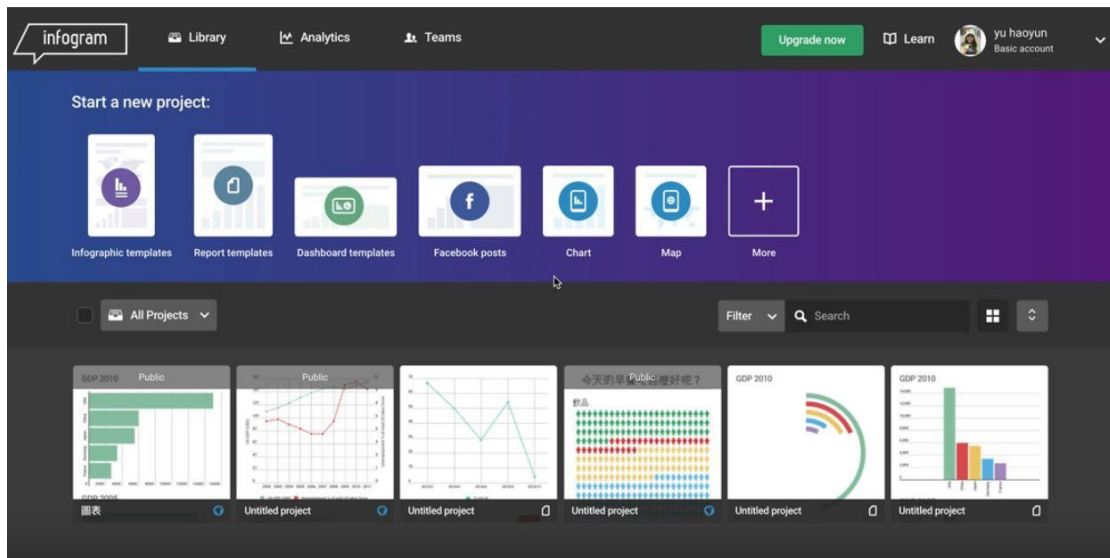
infogram

Library

Analytics

Teams

Upgrade now

Learn

yu haoyun
Basic account

Start a new project:

Infographic templates

Report templates

Dashboard templates

Facebook posts

Chart

Map

More

All Projects

Filter

Search

GDP 2010

Public

GDP 2005

圖表

Public

Untitled project

Untitled project

今天的早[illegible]麼好呢？

Public

飲品

Untitled project

GDP 2010

Untitled project

GDP 2010

Untitled project